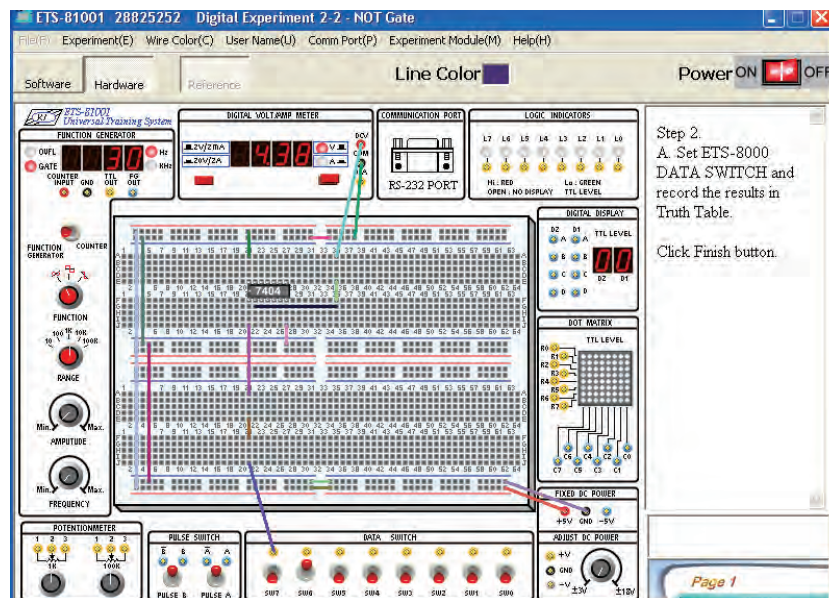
ETS-81001 28825252 Digital Experiment 2-2 - NOT Gate

File(F) Experiment(E) Wire Color(C) User Name(U) Comm Port(P) Experiment Module(M) Help(H)

Software Hardware Reference

Line Color

Power ON OFF

ETS-81001 Universal Training System

FUNCTION GENERATOR

OWFL GATE

30

Hz KHz

COUNTER INPUT GND TTL OUT FG OUT

DIGITAL VOLT/AMP METER

2V/2mA 20V/2A

438

V A

DCV COM

COMMUNICATION PORT

RS-232 PORT

LOGIC INDICATORS

L7 L6 L5 L4 L3 L2 L1 L0

Hi : RED Lo : GREEN OPEN : NO DISPLAY TTL LEVEL

DIGITAL DISPLAY

D2 D1 A A B B C C D D

TTL LEVEL

00

D2 D1

DOT MATRIX

TTL LEVEL

R0 R1 R2 R3 R4 R5 R6 R7

C7 C6 C5 C4 C3 C2 C1 C0

FUNCTION GENERATOR COUNTER

FUNCTION

10 100 1K 10K 100K

RANGE

Min. Max.

AMPLITUDE

Min. Max.

FREQUENCY

7404

FIXED DC POWER

+5V GND -5V

ADJUST DC POWER

+V GND -V ±3V ±18V

POTENTIOMETER

1 2 3 1 2 3

1K 100K

PULSE SWITCH

B̄ B Ā A

PULSE B PULSE A

DATA SWITCH

SW7 SW6 SW5 SW4 SW3 SW2 SW1 SW0

Step 2.
A. Set ETS-8000 DATA SWITCH and record the results in Truth Table.

Click Finish button.

Page 1